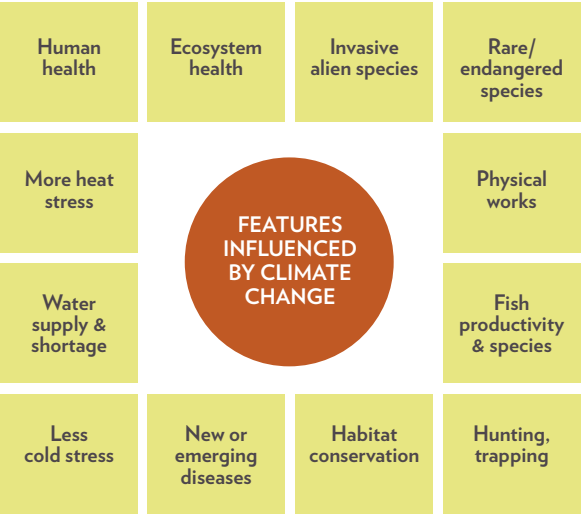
Human health

Ecosystem health

Invasive alien species

Rare/ endangered species

More heat stress

FEATURES INFLUENCED BY CLIMATE CHANGE

Physical works

Water supply & shortage

Fish productivity & species

Less cold stress

New or emerging diseases

Habitat conservation

Hunting, trapping